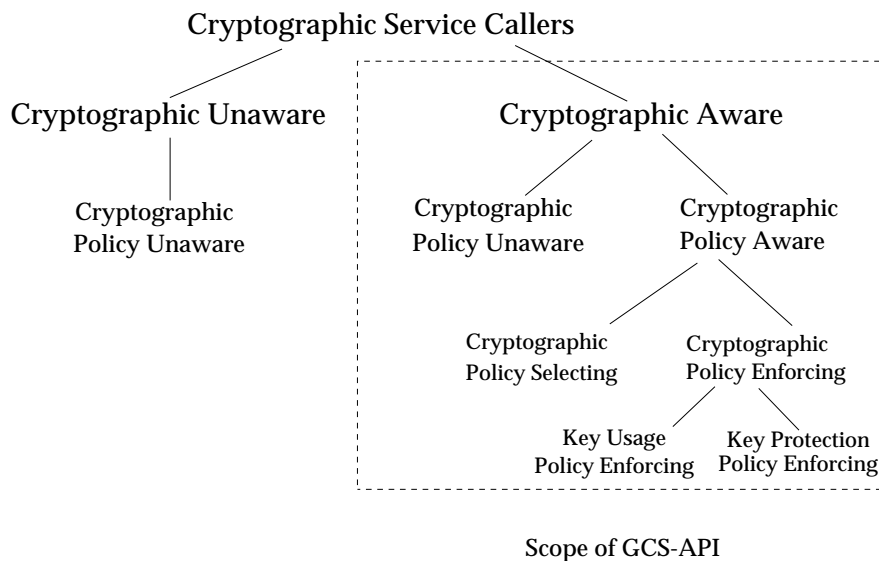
Cryptographic Service Callers

Cryptographic Unaware

Cryptographic Policy Unaware

Cryptographic Aware

Cryptographic Policy Unaware

Cryptographic Policy Aware

Cryptographic Policy Selecting

Cryptographic Policy Enforcing

Key Usage Policy Enforcing

Key Protection Policy Enforcing

Scope of GCS-API